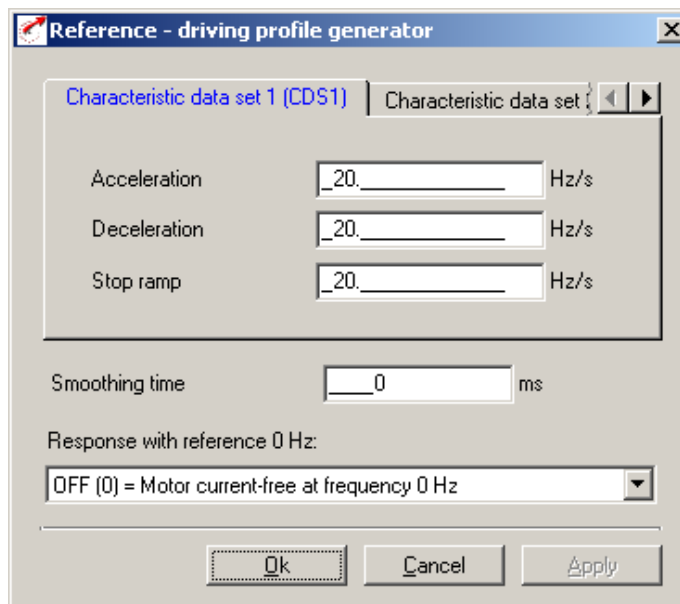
Reference - driving profile generator

Characteristic data set 1 (CDS1)

Characteristic data set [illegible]

Acceleration _20.________ Hz/s

Deceleration _20.________ Hz/s

Stop ramp _20.________ Hz/s

Smoothing time ____0 ms

Response with reference 0 Hz:

OFF (0) = Motor current-free at frequency 0 Hz

Ok

Cancel

Apply